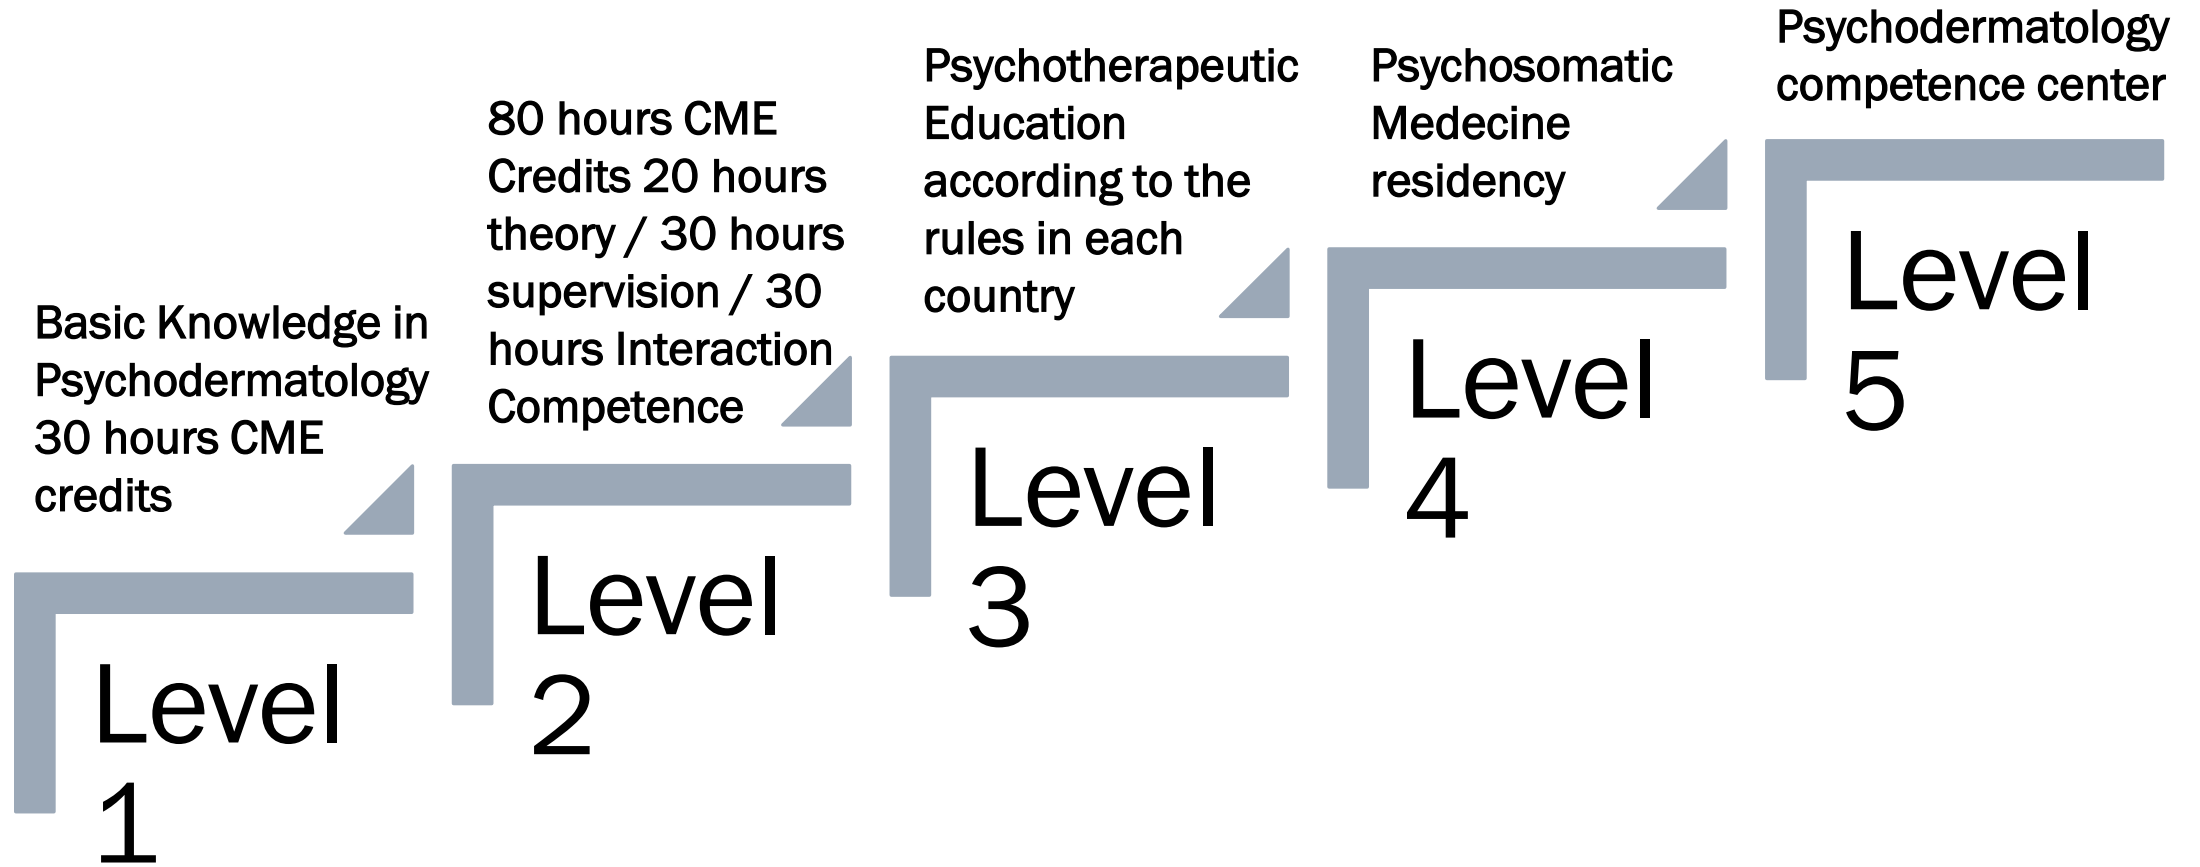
Basic Knowledge in Psychodermatology 30 hours CME credits

Level 1

80 hours CME Credits 20 hours theory / 30 hours supervision / 30 hours Interaction Competence

Level 2

Psychotherapeutic Education according to the rules in each country

Level 3

Psychosomatic Medecine residency

Level 4

Psychodermatology competence center

Level 5